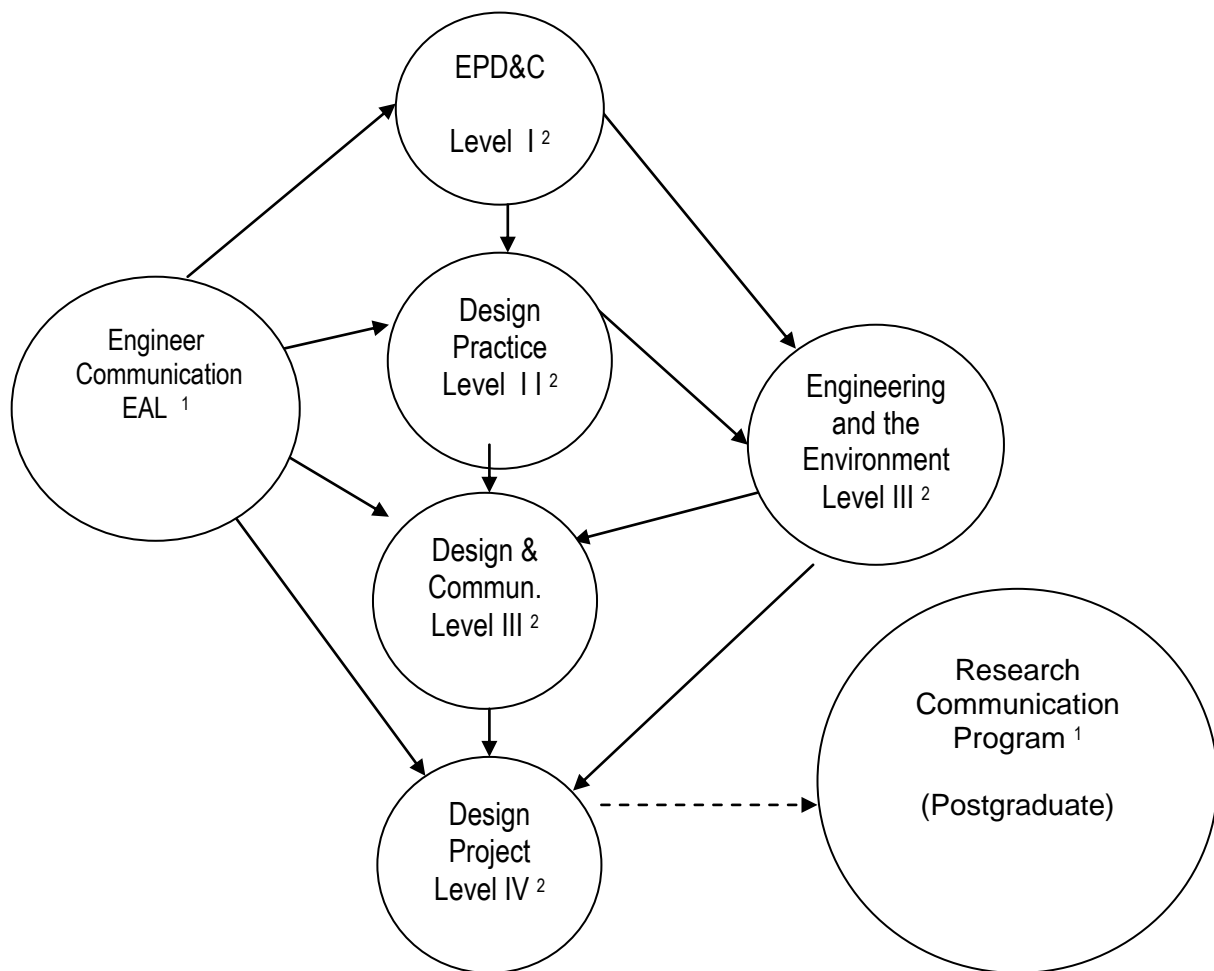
EPD&C

Level I $^2$

Design Practice Level I I $^2$

Engineer Communication EAL $^1$

Engineering and the Environment Level III $^2$

Design & Commun. Level III $^2$

Research Communication Program $^1$

(Postgraduate)

Design Project Level IV $^2$